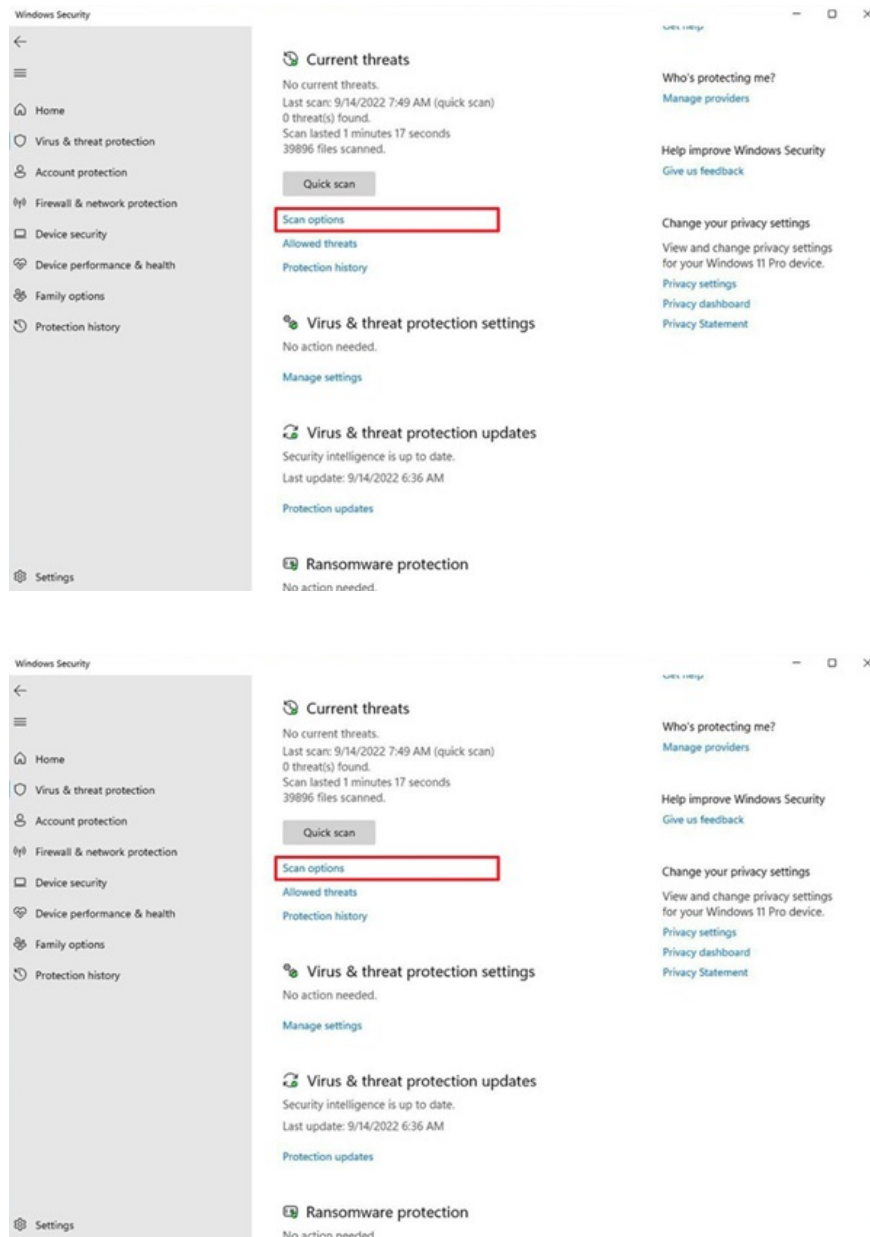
Windows Security

Home
Virus & threat protection
Account protection
Firewall & network protection
Device security
Device performance & health
Family options
Protection history

Settings

Current threats
No current threats.
Last scan: 9/14/2022 7:49 AM (quick scan)
0 threat(s) found.
Scan lasted 1 minutes 17 seconds
39896 files scanned.

Quick scan

Scan options
Allowed threats
Protection history

Virus & threat protection settings
No action needed.

Manage settings

Virus & threat protection updates
Security intelligence is up to date.
Last update: 9/14/2022 6:36 AM

Protection updates

Ransomware protection
No action needed.

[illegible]

Who's protecting me?
Manage providers

Help improve Windows Security
Give us feedback

Change your privacy settings
View and change privacy settings for your Windows 11 Pro device.
Privacy settings
Privacy dashboard
Privacy Statement

Windows Security

Home
Virus & threat protection
Account protection
Firewall & network protection
Device security
Device performance & health
Family options
Protection history

Settings

Current threats
No current threats.
Last scan: 9/14/2022 7:49 AM (quick scan)
0 threat(s) found.
Scan lasted 1 minutes 17 seconds
39896 files scanned.

Quick scan

Scan options
Allowed threats
Protection history

Virus & threat protection settings
No action needed.

Manage settings

Virus & threat protection updates
Security intelligence is up to date.
Last update: 9/14/2022 6:36 AM

Protection updates

Ransomware protection
No action needed.

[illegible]

Who's protecting me?
Manage providers

Help improve Windows Security
Give us feedback

Change your privacy settings
View and change privacy settings for your Windows 11 Pro device.
Privacy settings
Privacy dashboard
Privacy Statement